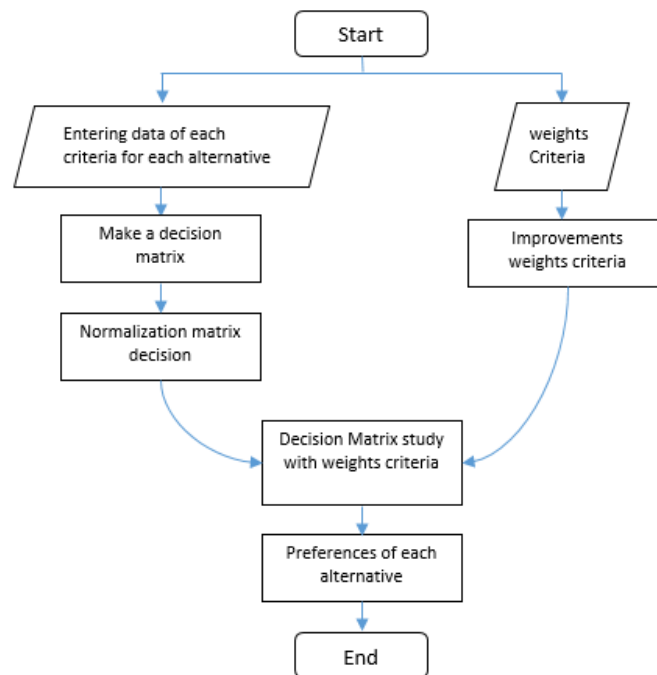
Start

Entering data of each criteria for each alternative

weights Criteria

Make a decision matrix

Improvements weights criteria

Normalization matrix decision

Decision Matrix study with weights criteria

Preferences of each alternative

End